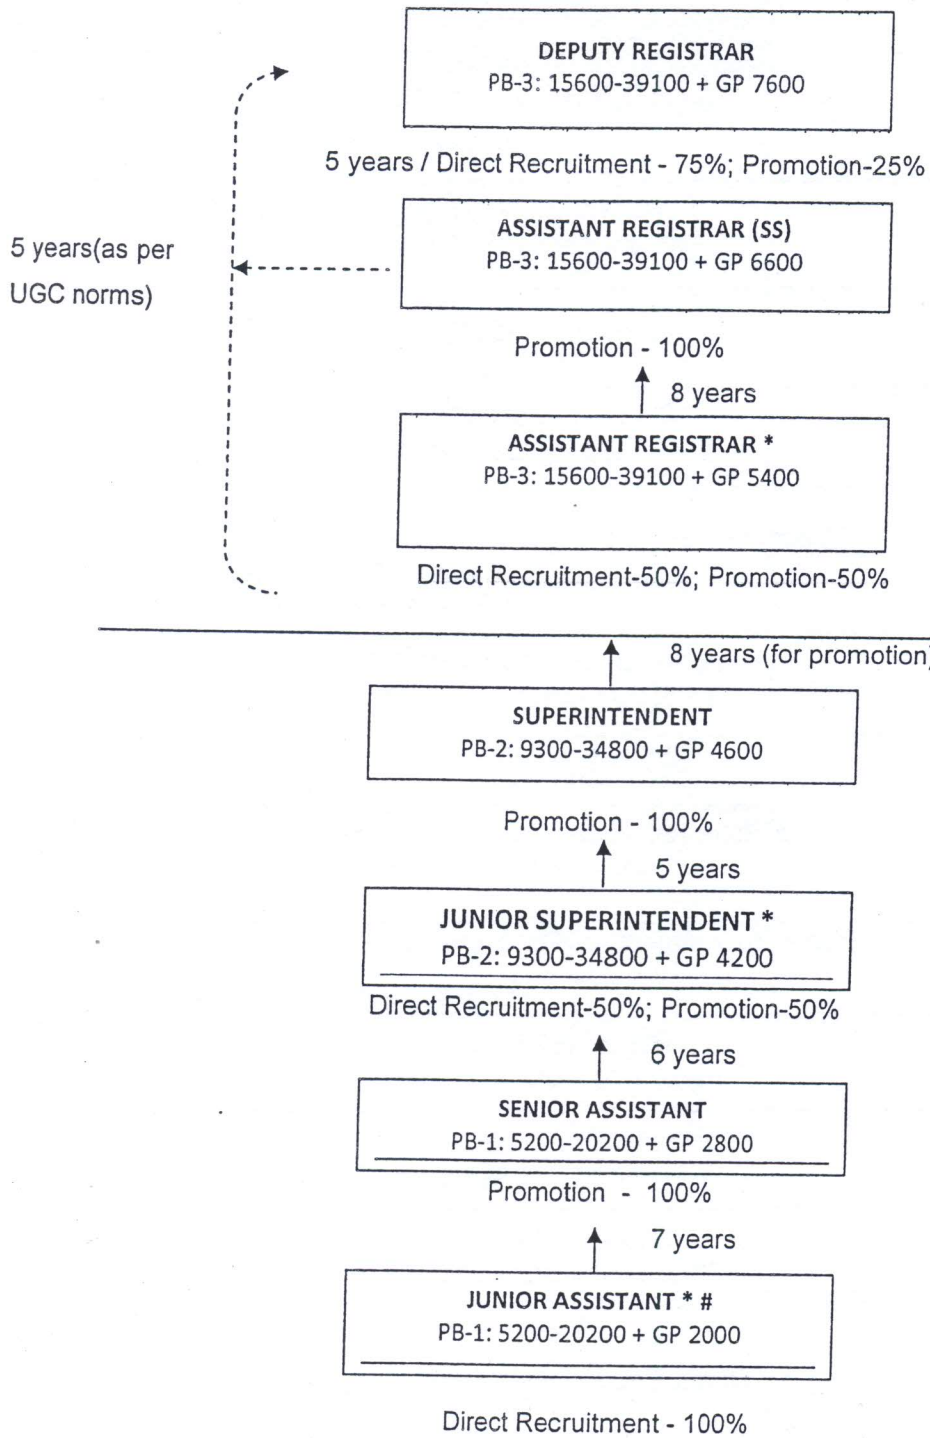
DEPUTY REGISTRAR
PB-3: 15600-39100 + GP 7600

5 years / Direct Recruitment - 75%; Promotion-25%

5 years(as per UGC norms)

ASSISTANT REGISTRAR (SS)
PB-3: 15600-39100 + GP 6600

Promotion - 100%

8 years

ASSISTANT REGISTRAR *
PB-3: 15600-39100 + GP 5400

Direct Recruitment-50%; Promotion-50%

8 years (for promotion)

SUPERINTENDENT
PB-2: 9300-34800 + GP 4600

Promotion - 100%

5 years

JUNIOR SUPERINTENDENT *
PB-2: 9300-34800 + GP 4200

Direct Recruitment-50%; Promotion-50%

6 years

SENIOR ASSISTANT
PB-1: 5200-20200 + GP 2800

Promotion - 100%

7 years

JUNIOR ASSISTANT * #
PB-1: 5200-20200 + GP 2000

Direct Recruitment - 100%